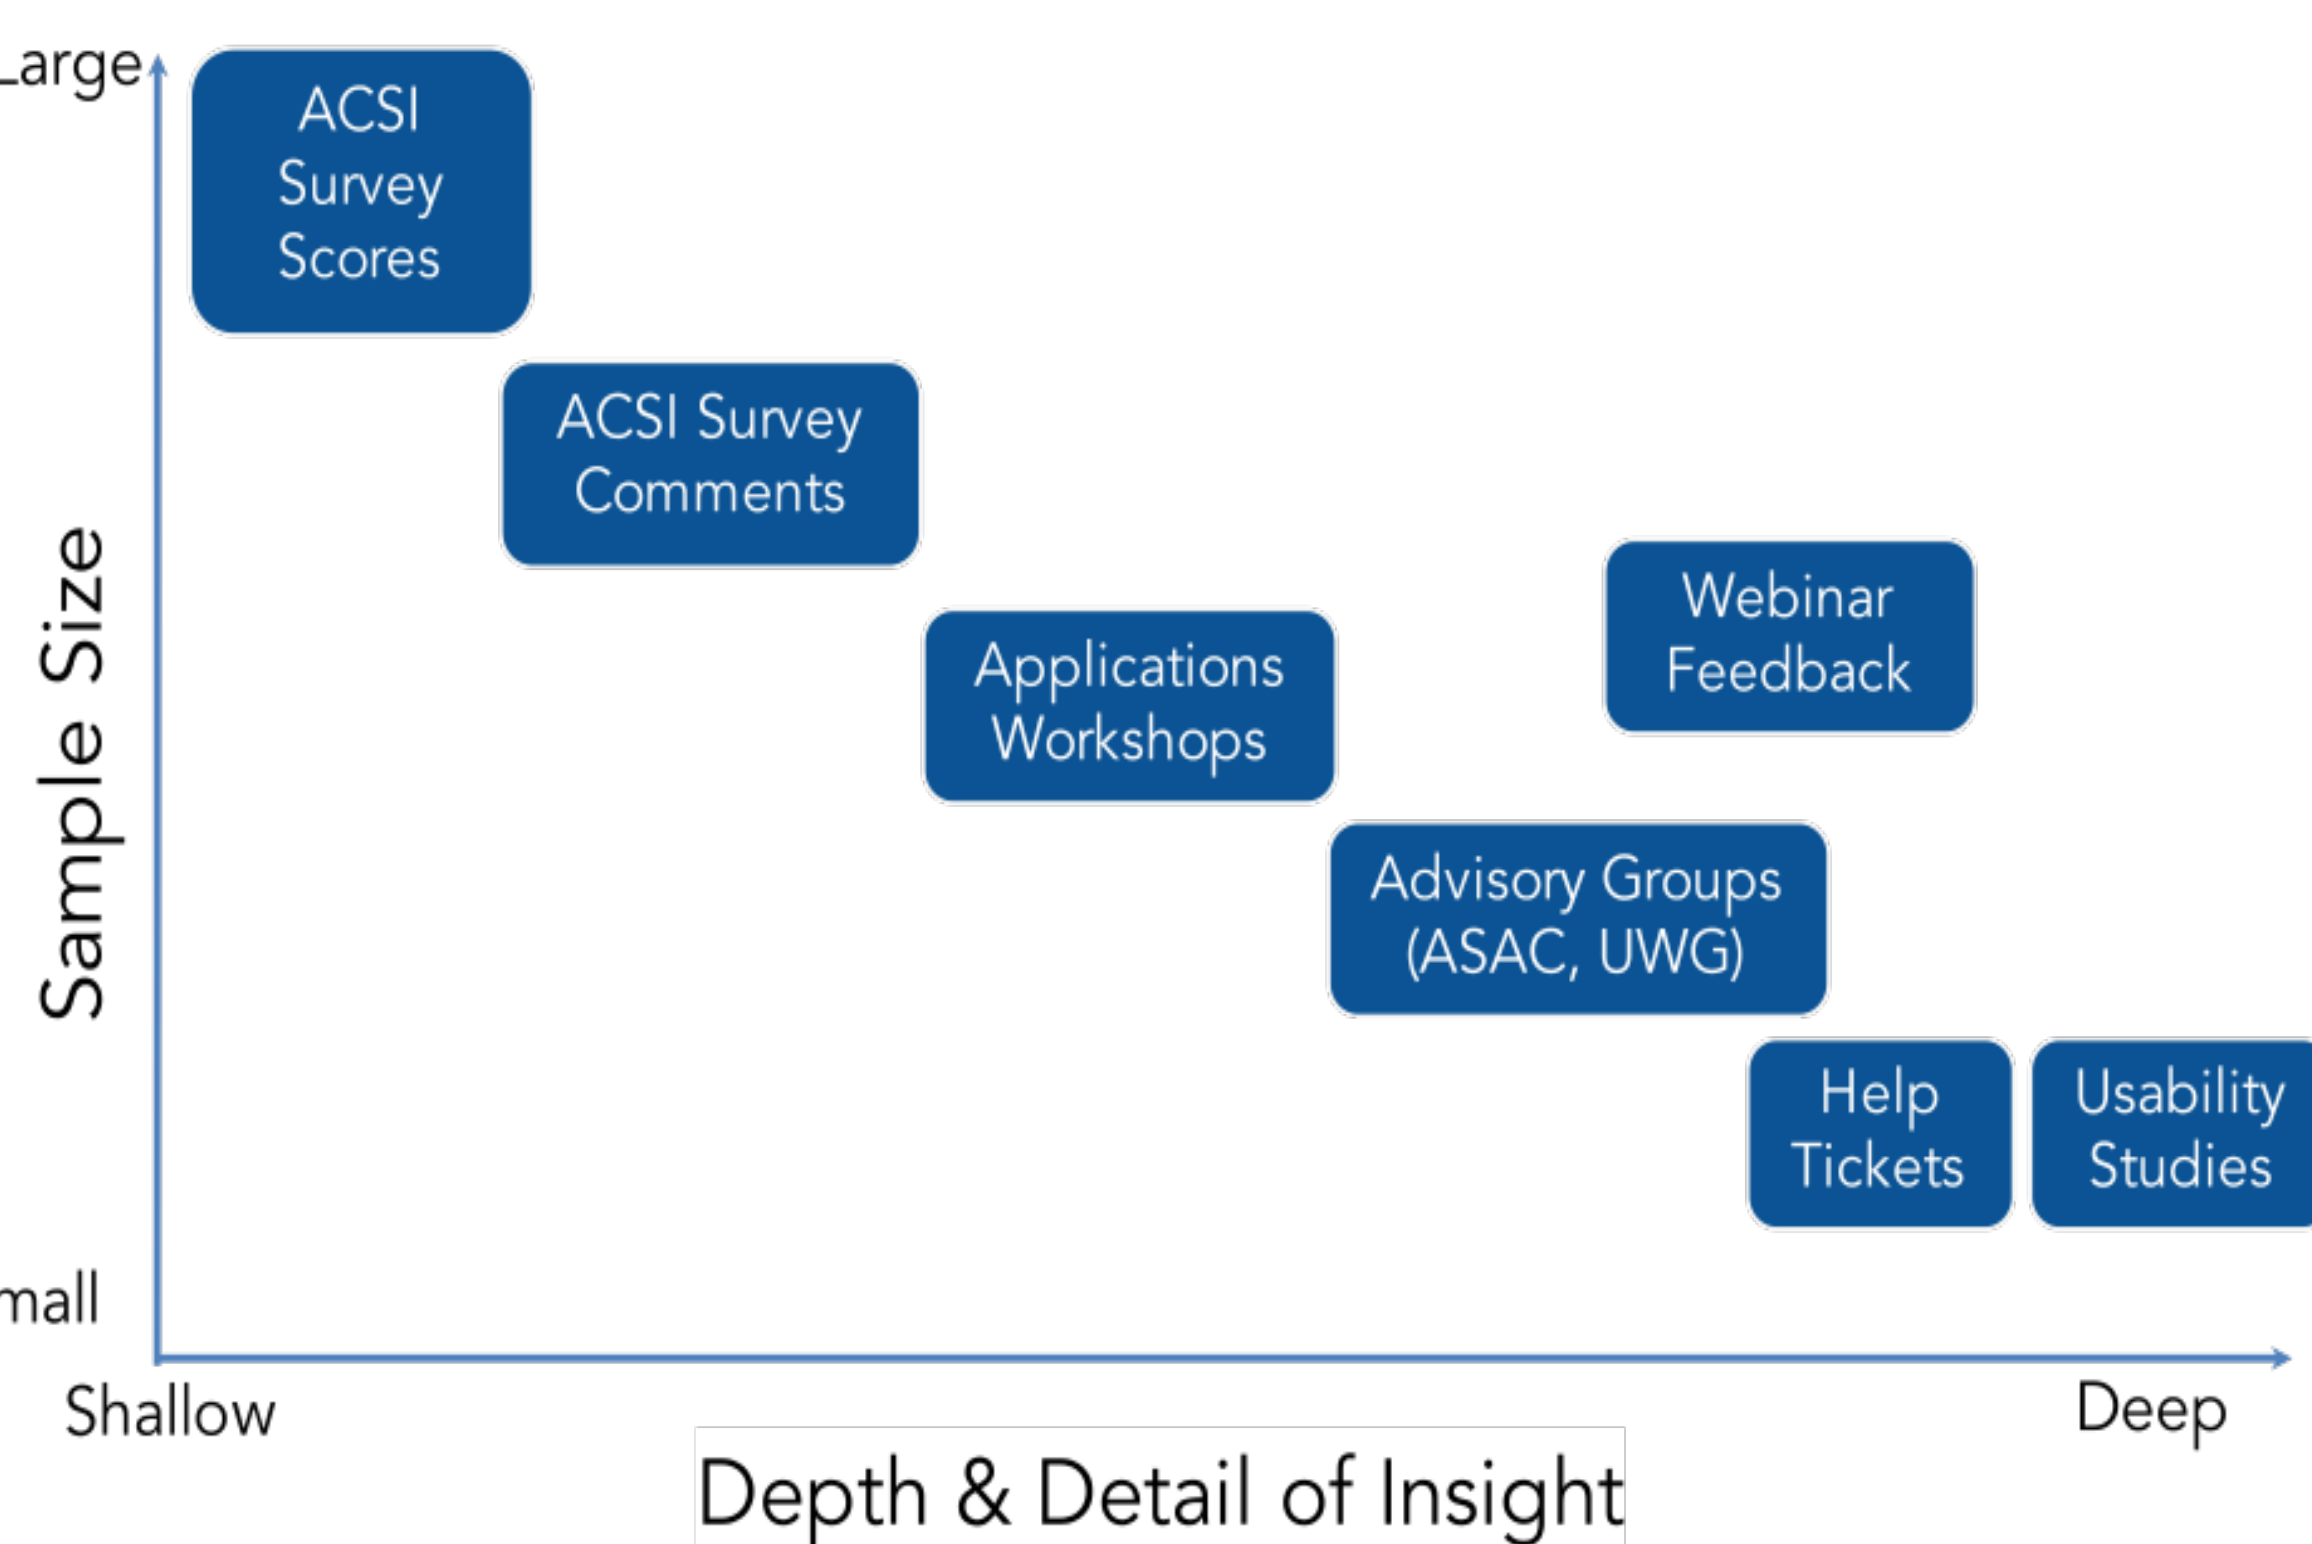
Large

Sample Size

mall

ACSI Survey Scores

ACSI Survey Comments

Applications Workshops

Webinar Feedback

Advisory Groups (ASAC, UWG)

Help Tickets

Usability Studies

Shallow

Deep

Depth & Detail of Insight